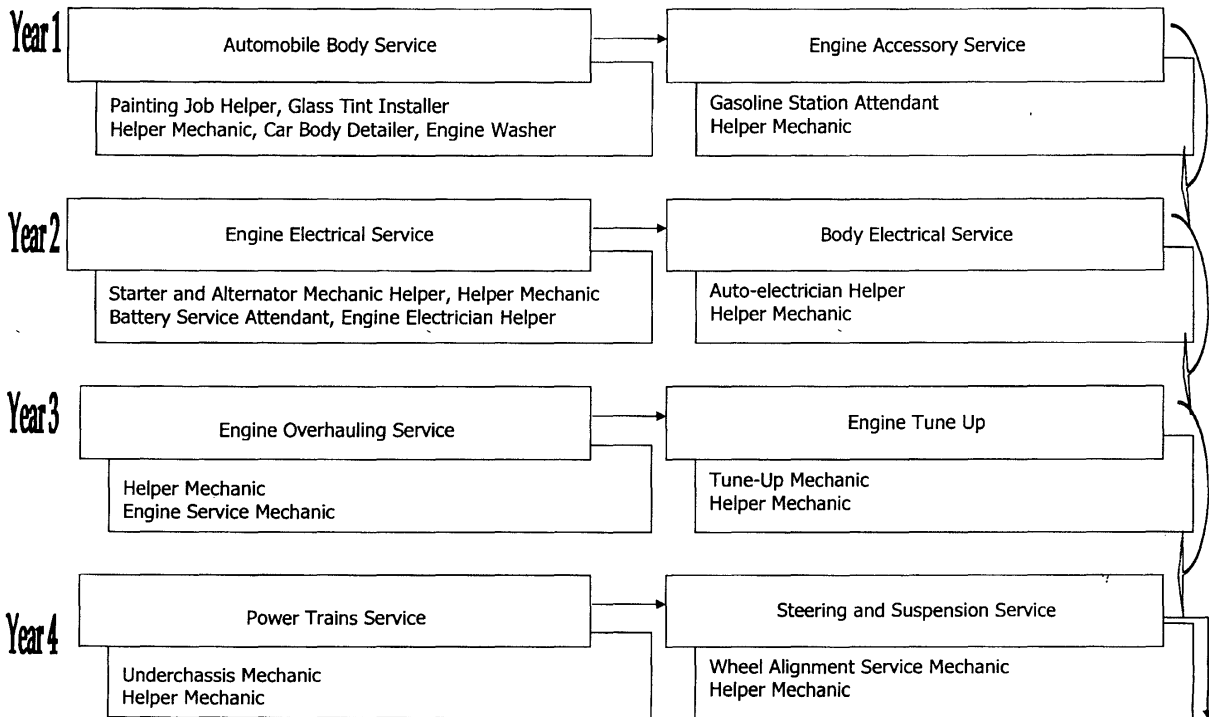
Year 1

Automobile Body Service

Painting Job Helper, Glass Tint Installer
Helper Mechanic, Car Body Detailer, Engine Washer

Engine Accessory Service

Gasoline Station Attendant
Helper Mechanic

Year 2

Engine Electrical Service

Starter and Alternator Mechanic Helper, Helper Mechanic
Battery Service Attendant, Engine Electrician Helper

Body Electrical Service

Auto-electrician Helper
Helper Mechanic

Year 3

Engine Overhauling Service

Helper Mechanic
Engine Service Mechanic

Engine Tune Up

Tune-Up Mechanic
Helper Mechanic

Year 4

Power Trains Service

Underchassis Mechanic
Helper Mechanic

Steering and Suspension Service

Wheel Alignment Service Mechanic
Helper Mechanic